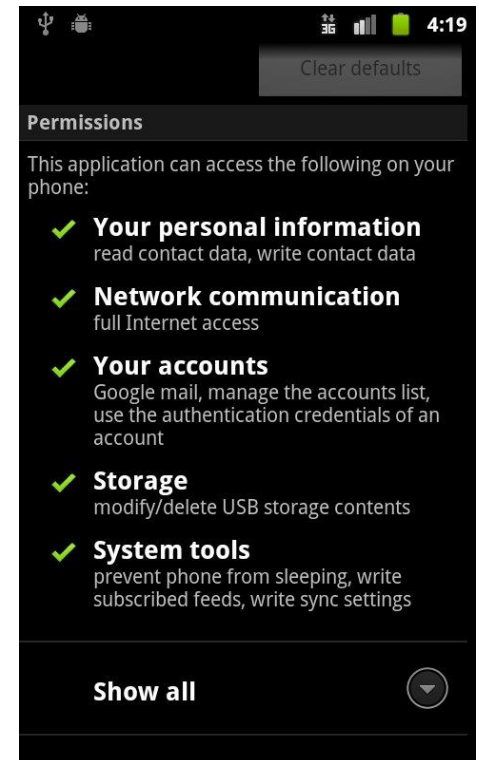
3G 4:19

Clear defaults

Permissions

This application can access the following on your phone:

Your personal information
read contact data, write contact data

Network communication
full Internet access

Your accounts
Google mail, manage the accounts list, use the authentication credentials of an account

Storage
modify/delete USB storage contents

System tools
prevent phone from sleeping, write subscribed feeds, write sync settings

Show all